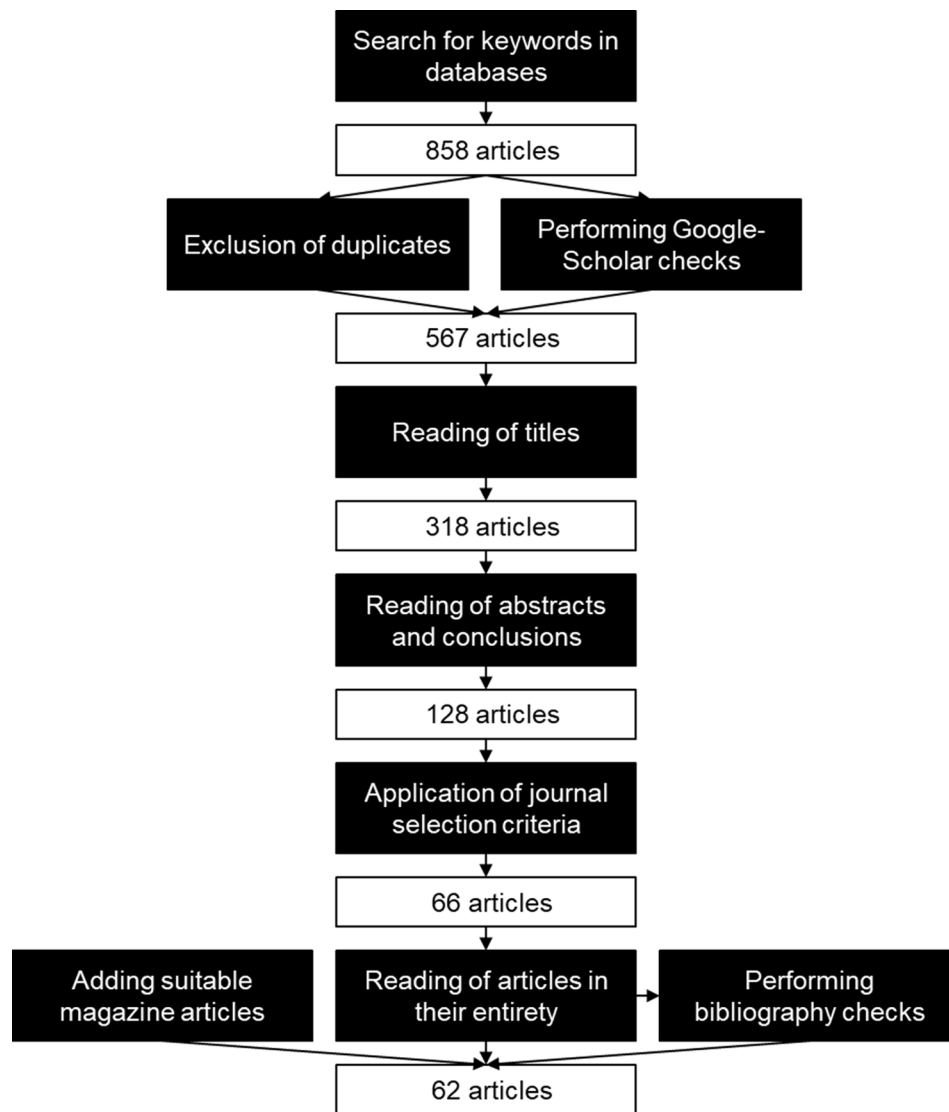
Search for keywords in databases

858 articles

Exclusion of duplicates

Performing Google-Scholar checks

567 articles

Reading of titles

318 articles

Reading of abstracts and conclusions

128 articles

Application of journal selection criteria

66 articles

Adding suitable magazine articles

Reading of articles in their entirety

Performing bibliography checks

62 articles